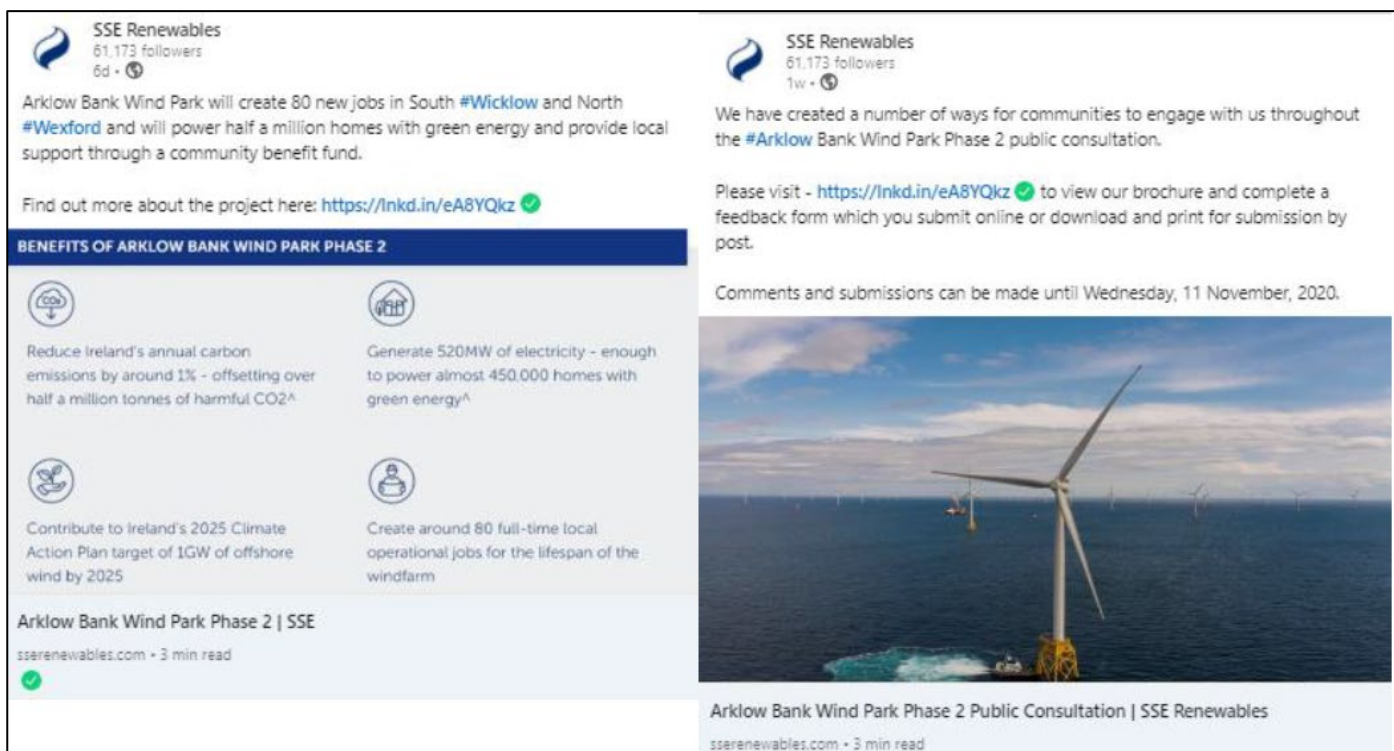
SSE Renewables
61,173 followers
6d •

Arklow Bank Wind Park will create 80 new jobs in South #Wicklow and North #Wexford and will power half a million homes with green energy and provide local support through a community benefit fund.

Find out more about the project here: https://lnkd.in/eA8YQkz

BENEFITS OF ARKLOW BANK WIND PARK PHASE 2

$CO_2$

Reduce Ireland's annual carbon emissions by around 1% - offsetting over half a million tonnes of harmful CO2^

Generate 520MW of electricity - enough to power almost 450,000 homes with green energy^

Contribute to Ireland's 2025 Climate Action Plan target of 1GW of offshore wind by 2025

Create around 80 full-time local operational jobs for the lifespan of the windfarm

Arklow Bank Wind Park Phase 2 | SSE

sserenewables.com • 3 min read

SSE Renewables
61,173 followers
1w •

We have created a number of ways for communities to engage with us throughout the #Arklow Bank Wind Park Phase 2 public consultation.

Please visit - https://lnkd.in/eA8YQkz to view our brochure and complete a feedback form which you submit online or download and print for submission by post.

Comments and submissions can be made until Wednesday, 11 November, 2020.

Arklow Bank Wind Park Phase 2 Public Consultation | SSE Renewables

sserenewables.com • 3 min read